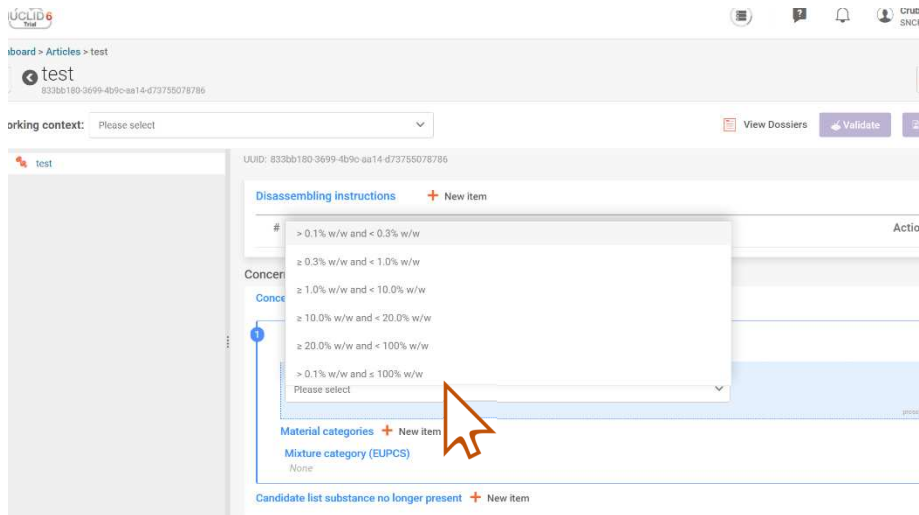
UCLID6 Trial

Crub SNC

board > Articles > test

test
833bb180-3699-4b9c-aa14-d73755078786

orking context: Please select

View Dossiers

Validate

test

UUID: 833bb180-3699-4b9c-aa14-d73755078786

Disassembling instructions + New item

# Actio

> 0.1% w/w and < 0.3% w/w
≥ 0.3% w/w and < 1.0% w/w
≥ 1.0% w/w and < 10.0% w/w
≥ 10.0% w/w and < 20.0% w/w
≥ 20.0% w/w and < 100% w/w
> 0.1% w/w and ≤ 100% w/w

Concer

Conce

1

Please select

Material categories + New item

Mixture category (EUPCS)
None

Candidate list substance no longer present + New item